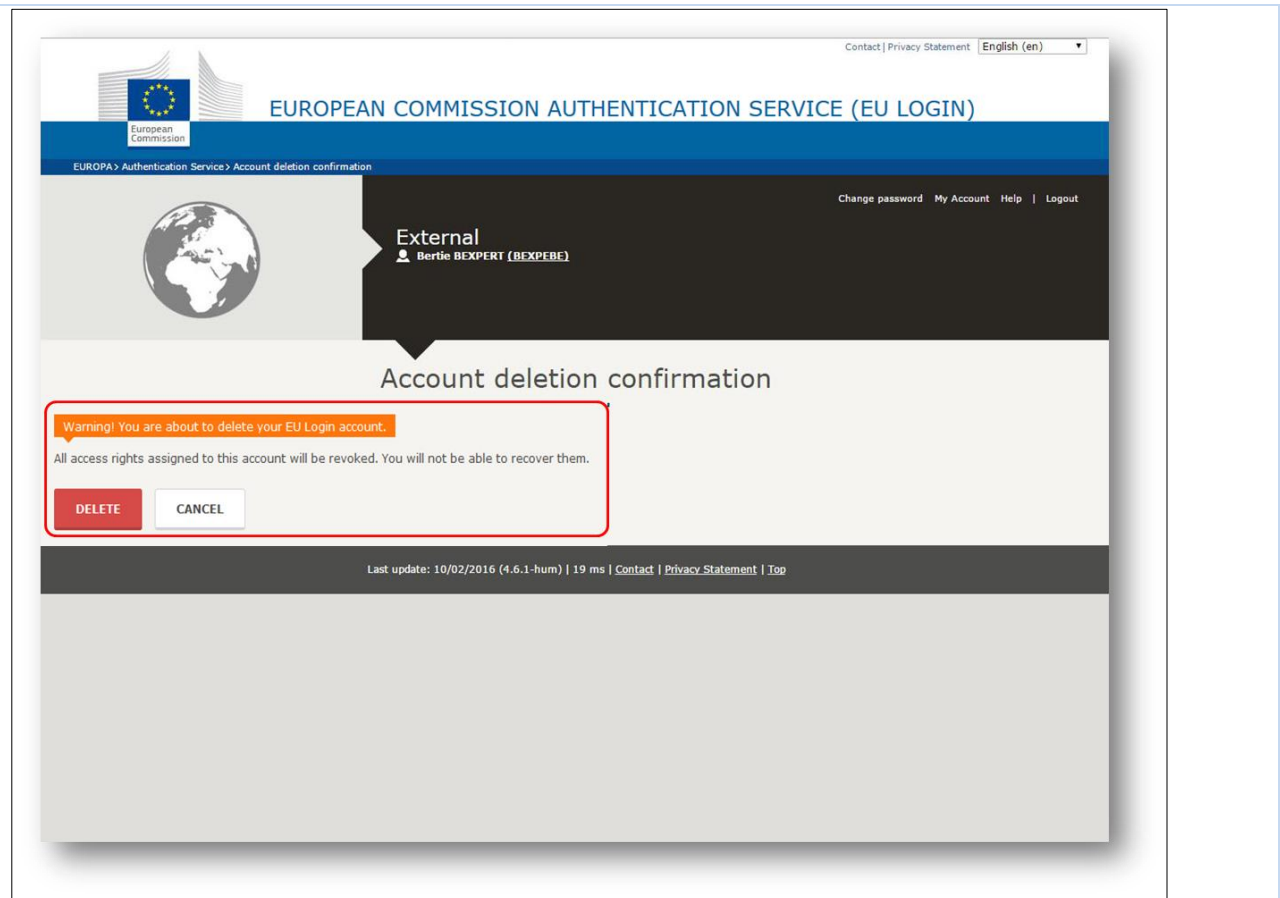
Contact | Privacy Statement English (en)

European Commission

EUROPEAN COMMISSION AUTHENTICATION SERVICE (EU LOGIN)

EUROPA > Authentication Service > Account deletion confirmation

Change password My Account Help | Logout

External
Bertie BEXPERT (BEXPEBE)

Account deletion confirmation

Warning! You are about to delete your EU Login account.

All access rights assigned to this account will be revoked. You will not be able to recover them.

DELETE CANCEL

Last update: 10/02/2016 (4.6.1-hum) | 19 ms | Contact | Privacy Statement | Top